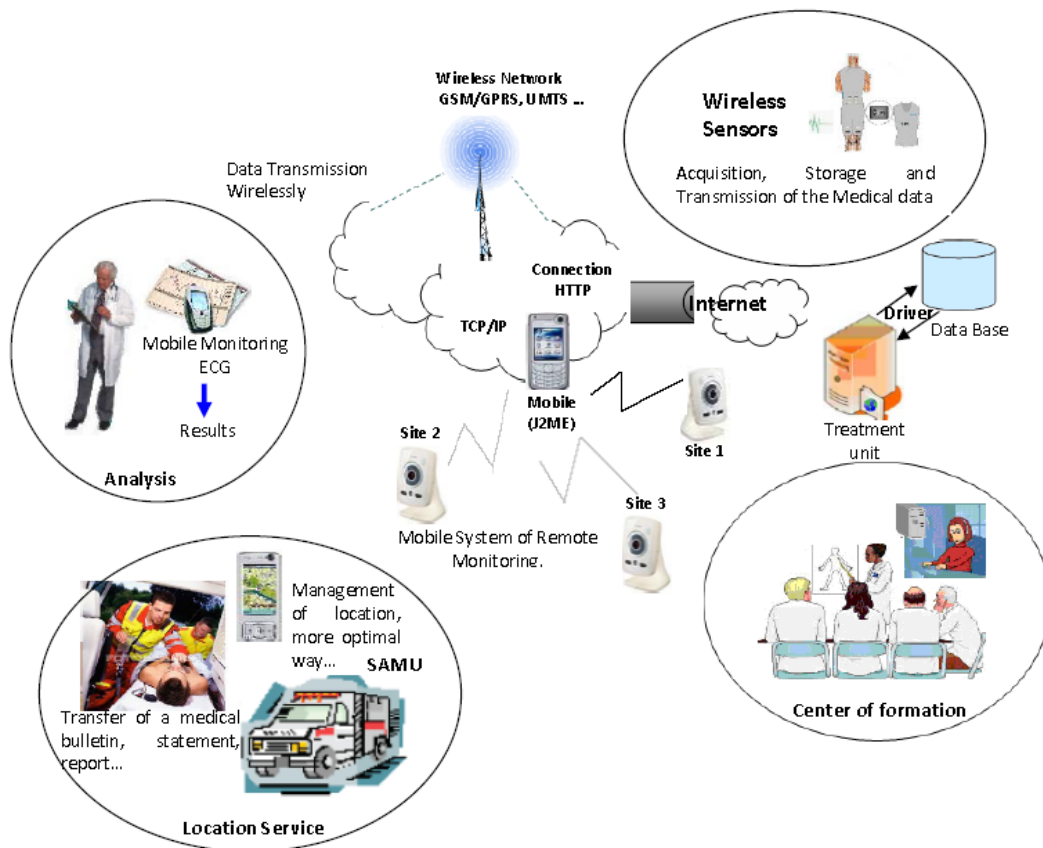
Wireless Network
GSM/GPRS, UMTS ...

Wireless Sensors

Acquisition, Storage and Transmission of the Medical data

Data Transmission Wirelessly

Connection HTTP

Internet

Driver

Data Base

TCP/IP

Mobile Monitoring ECG

Results

Analysis

Mobile (J2ME)

Site 2

Site 1

Treatment unit

Site 3

Mobile System of Remote Monitoring.

Management of location, more optimal way...

SAMU

Transfer of a medical bulletin, statement, report...

Center of formation

Location Service